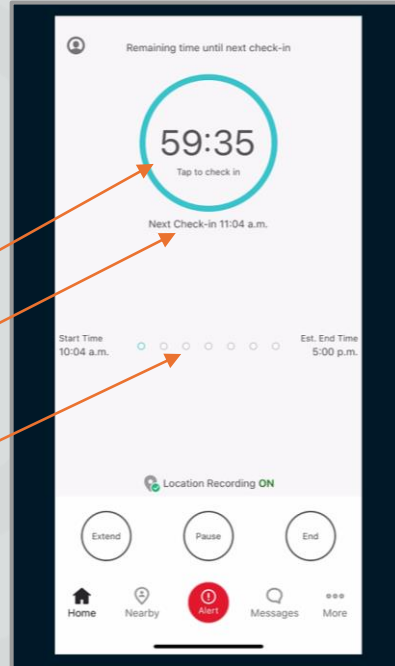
Remaining time until next check-in

59:35
Tap to check in

Next Check-in 11:04 a.m.

Start Time
10:04 a.m.

Est. End Time
5:00 p.m.

Location Recording ON

Extend

Pause

End

Home

Nearby

Alert

Messages

More